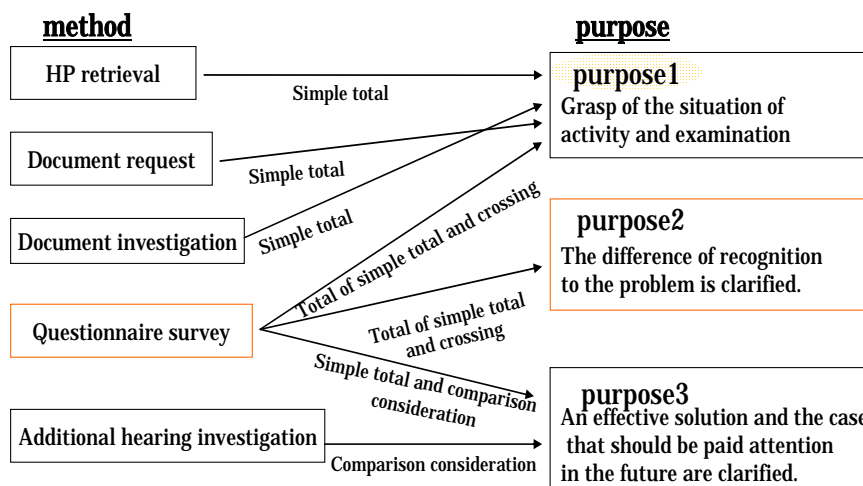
method

purpose

HP retrieval

Simple total

purpose1
Grasp of the situation of activity and examination

Document request

Simple total

Document investigation

Simple total

Total of simple total and crossing

purpose2
The difference of recognition to the problem is clarified.

Questionnaire survey

Total of simple total and crossing

Simple total and comparison consideration

purpose3
An effective solution and the case that should be paid attention in the future are clarified.

Additional hearing investigation

Comparison consideration